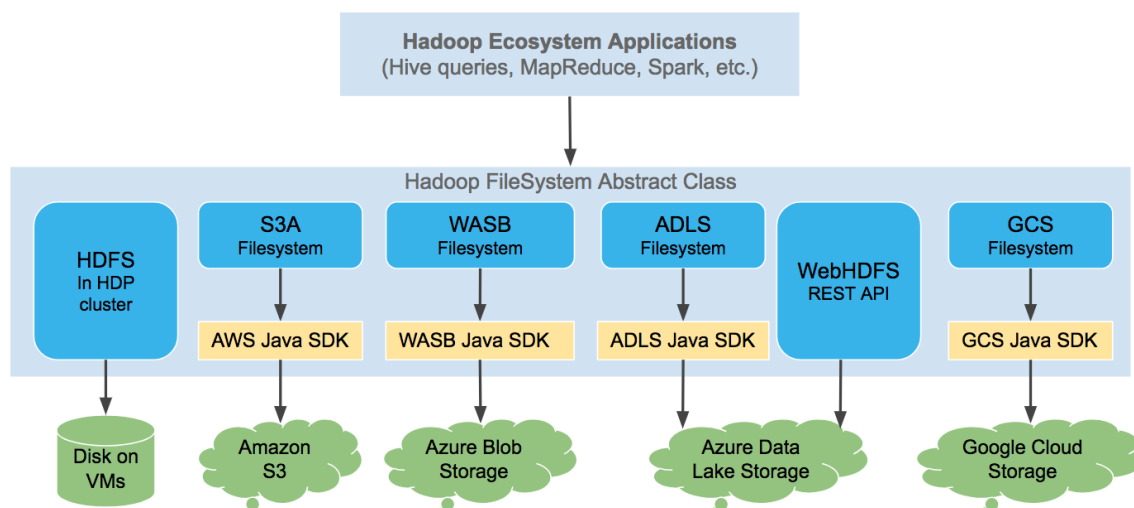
Hadoop Ecosystem Applications
(Hive queries, MapReduce, Spark, etc.)

Hadoop FileSystem Abstract Class

HDFS
In HDP cluster

S3A
Filesystem

AWS Java SDK

WASB
Filesystem

WASB Java SDK

ADLS
Filesystem

ADLS Java SDK

WebHDFS
REST API

GCS
Filesystem

GCS Java SDK

Disk on VMs

Amazon S3

Azure Blob Storage

Azure Data Lake Storage

Google Cloud Storage